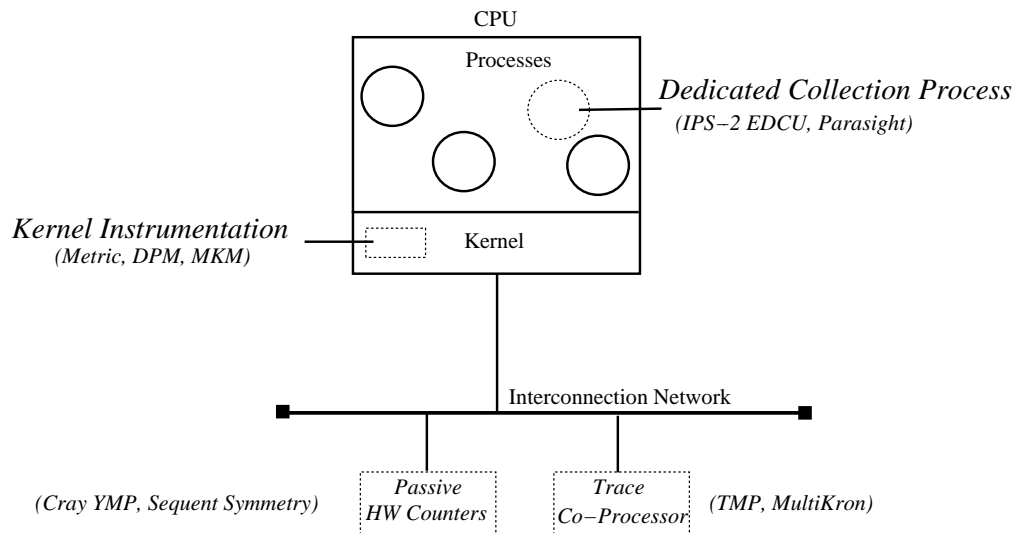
CPU

Processes

Dedicated Collection Process
(IPS−2 EDCU, Parasight)

Kernel Instrumentation
(Metric, DPM, MKM)

Kernel

Interconnection Network

(Cray YMP, Sequent Symmetry)

Passive HW Counters

Trace Co−Processor

(TMP, MultiKron)